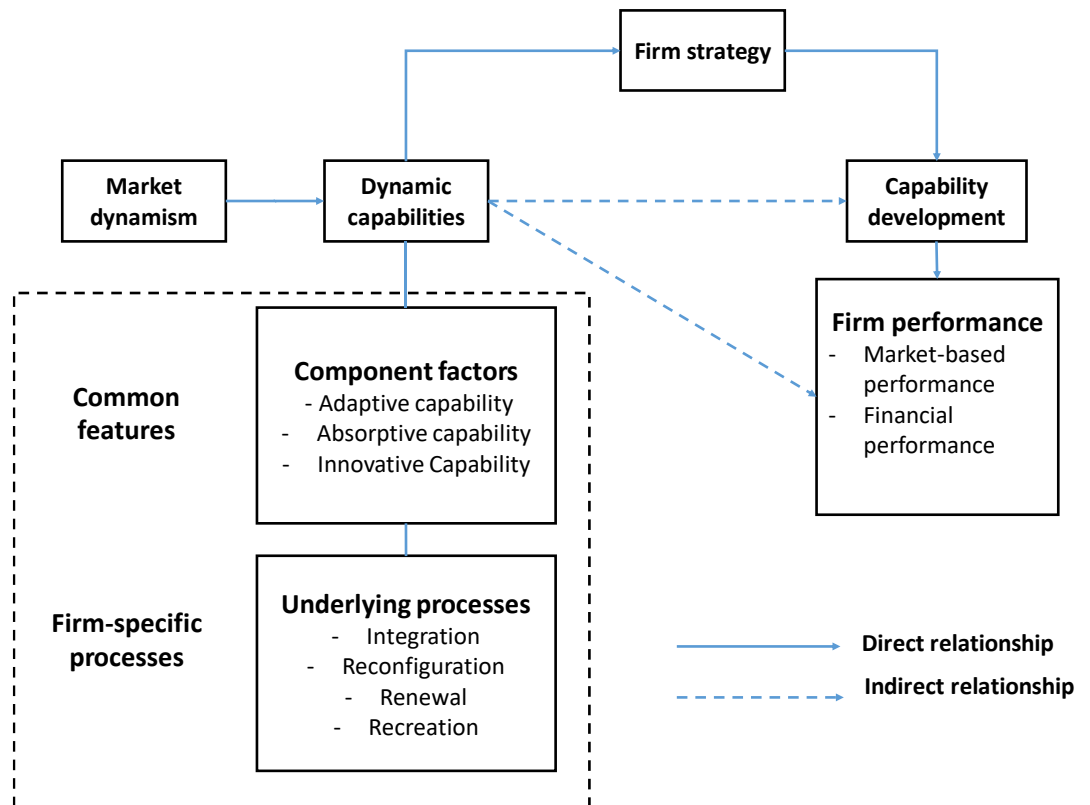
Firm strategy

Market dynamism

Dynamic capabilities

Capability development

Firm performance
- Market-based performance
- Financial performance

Common features

Component factors
- Adaptive capability
- Absorptive capability
- Innovative Capability

Firm-specific processes

Underlying processes
- Integration
- Reconfiguration
- Renewal
- Recreation

Direct relationship

Indirect relationship